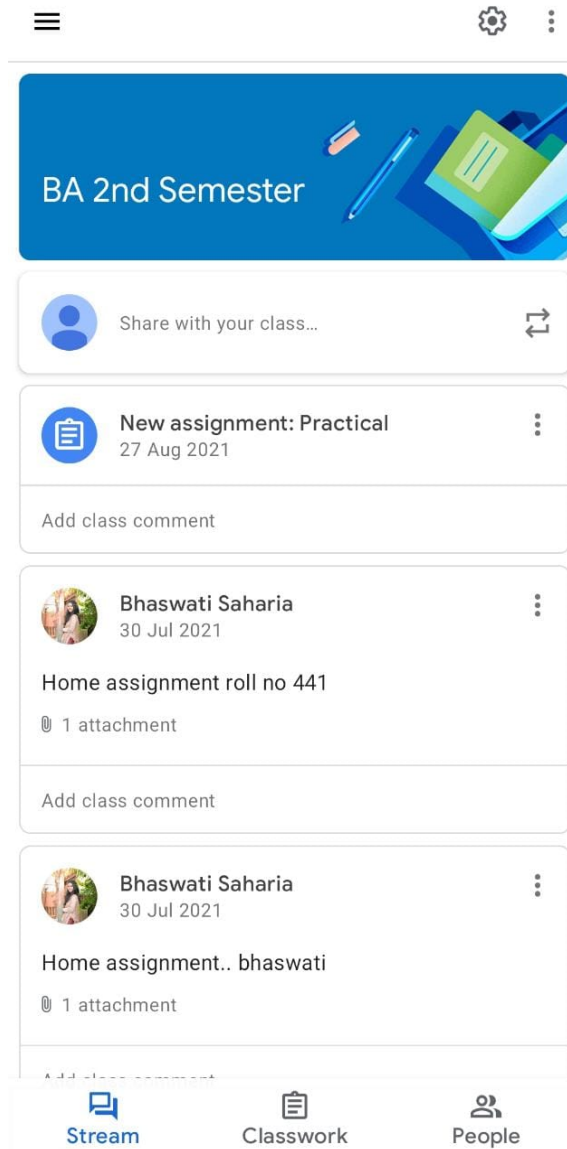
BA 2nd Semester

Share with your class...

New assignment: Practical
27 Aug 2021

Add class comment

Bhaswati Saharia
30 Jul 2021

Home assignment roll no 441

1 attachment

Add class comment

Bhaswati Saharia
30 Jul 2021

Home assignment.. bhaswati

1 attachment

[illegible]

Stream
Classwork
People